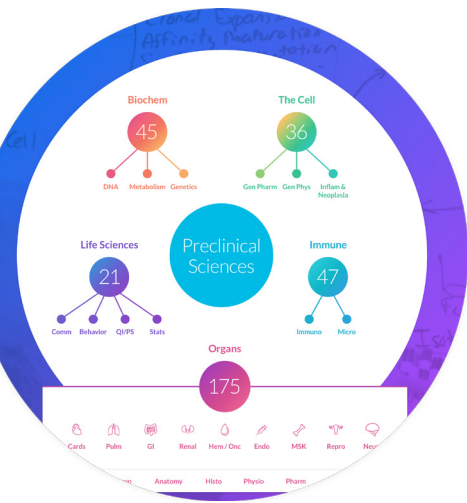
Clonal Expansion
Affinity Maturation
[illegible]ation

Cell

Biochem
45
DNA
Metabolism
Genetics

The Cell
36
Gen Pharm
Gen Phys
Inflam & Neoplasia

Preclinical Sciences

Life Sciences
21
Comm
Behavior
QI/PS
Stats

Immune
47
Immuno
Micro

Organs
175

Cards
Pulm
GI
Renal
Hem / Onc
Endo
MSK
Repro
Neu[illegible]

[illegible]
Anatomy
Histo
Physio
Pharm
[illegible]